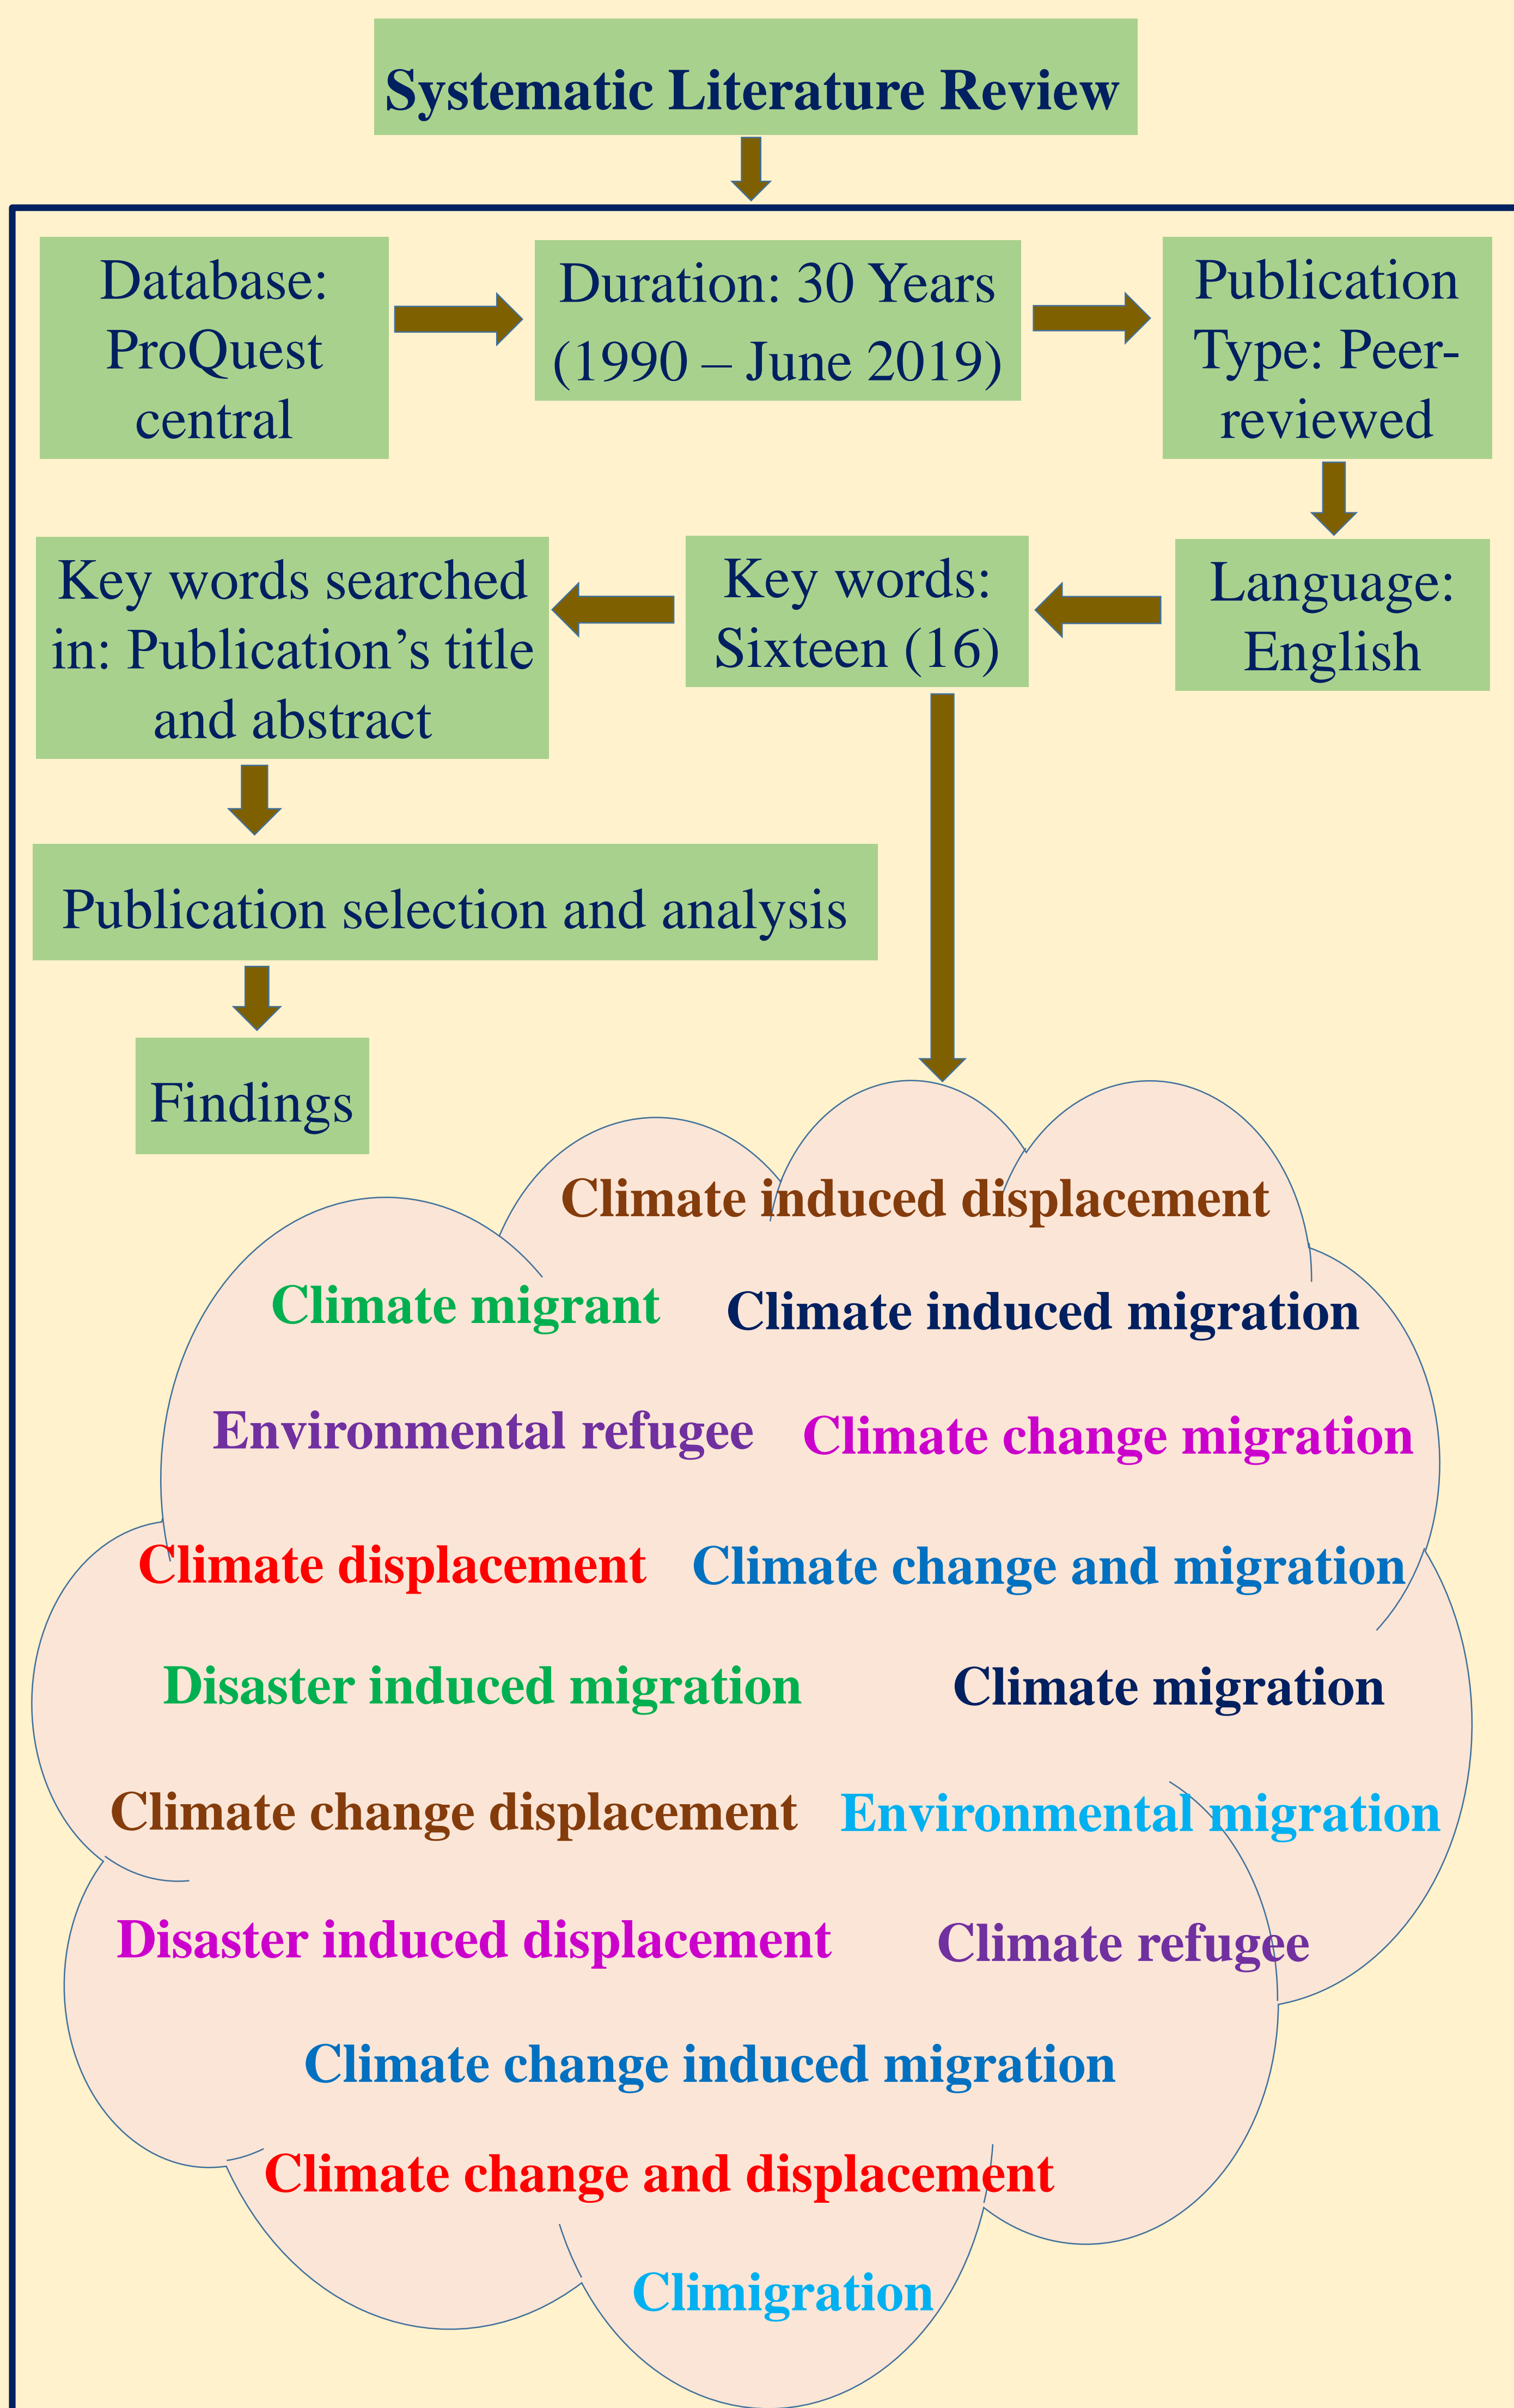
Systematic Literature Review

Database: ProQuest central

Duration: 30 Years (1990 – June 2019)

Publication Type: Peer-reviewed

Language: English

Key words: Sixteen (16)

Key words searched in: Publication's title and abstract

Publication selection and analysis

Findings

Climate induced displacement

Climate migrant

Climate induced migration

Environmental refugee

Climate change migration

Climate displacement

Climate change and migration

Disaster induced migration

Climate migration

Climate change displacement

Environmental migration

Disaster induced displacement

Climate refugee

Climate change induced migration

Climate change and displacement

Climigration